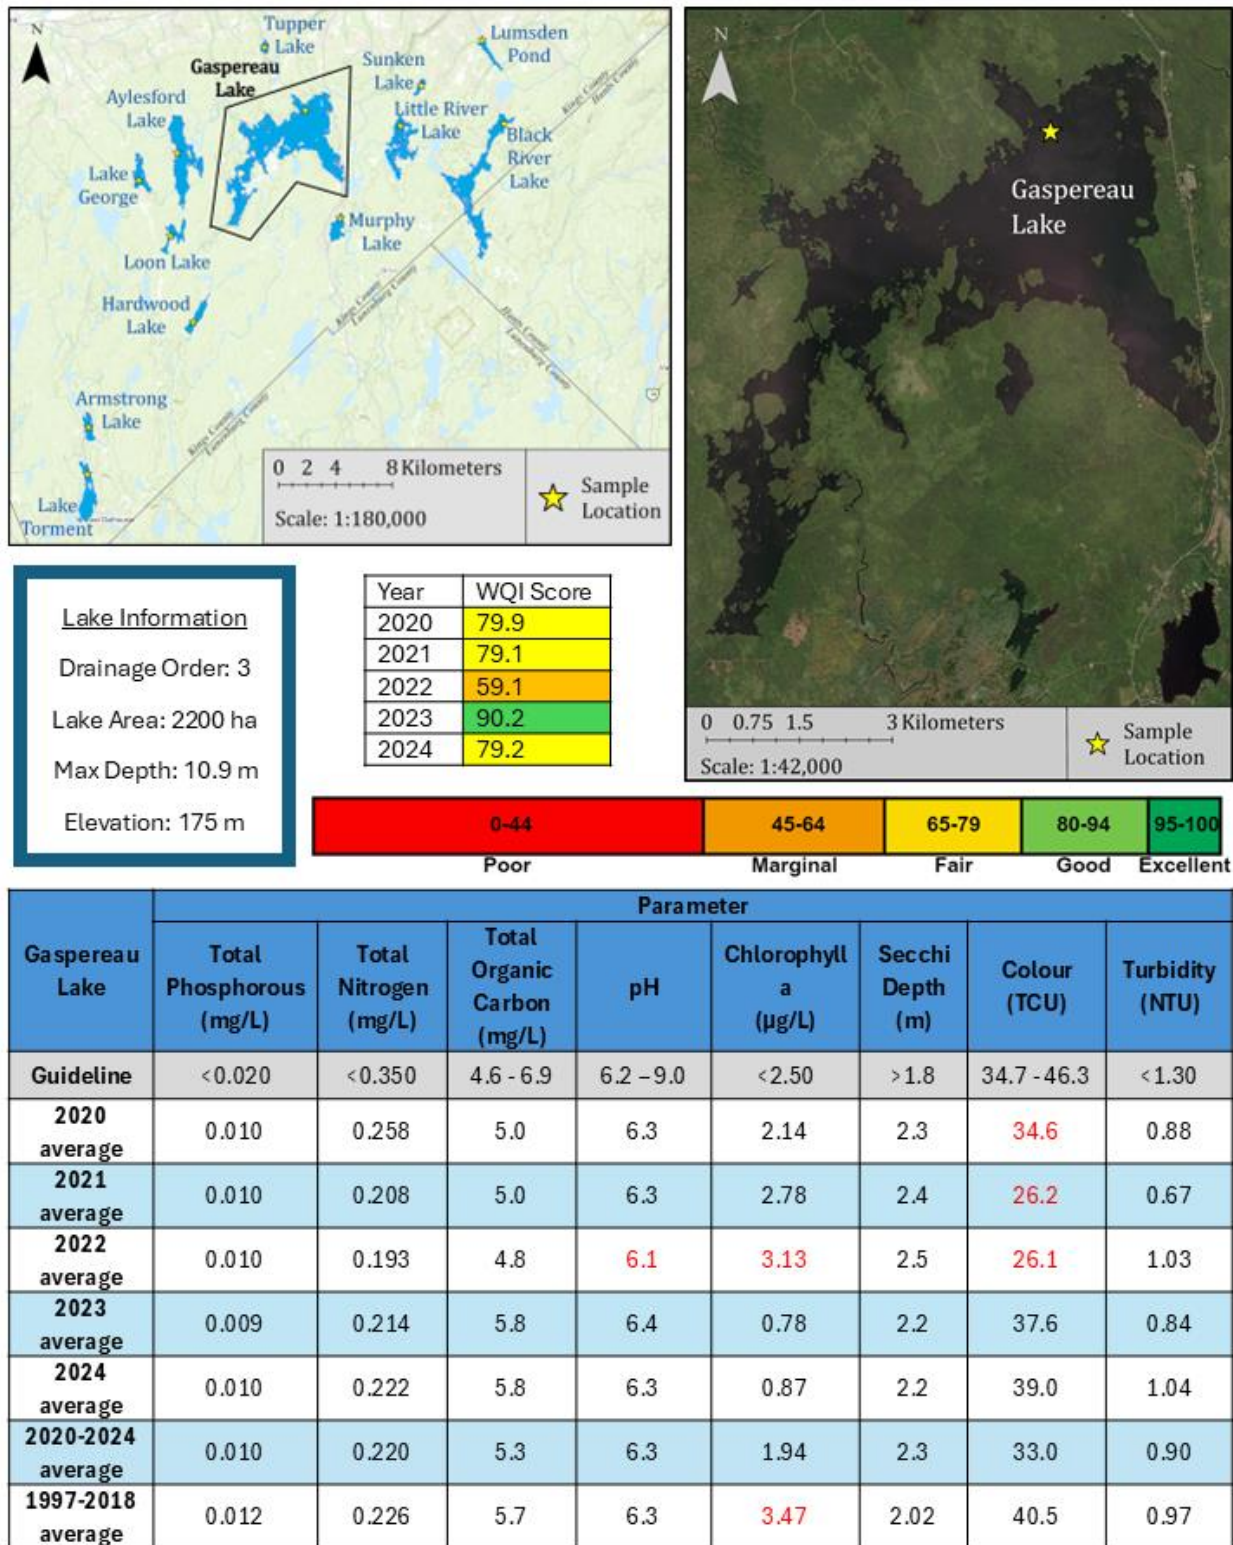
N

Tupper Lake

Lumsden Pond

Gaspereau Lake

Sunken Lake

Aylesford Lake

Little River Lake

Black River Lake

Lake George

Murphy Lake

Loon Lake

Hardwood Lake

Armstrong Lake

Lake Torment

Kings County
Hants County

Kings County
Lunenburg County

Hants County
Lunenburg County

Kings County
Lunenburg County

0 2 4 8 Kilometers

Scale: 1:180,000

Sample Location

N

Gaspereau Lake

0 0.75 1.5 3 Kilometers

Scale: 1:42,000

Sample Location

Lake Information

Drainage Order: 3

Lake Area: 2200 ha

Max Depth: 10.9 m

Elevation: 175 m

| Year | WQI Score |
|---|---|
| 2020 | 79.9 |
| 2021 | 79.1 |
| 2022 | 59.1 |
| 2023 | 90.2 |
| 2024 | 79.2 |

| 0-44 | 45-64 | 65-79 | 80-94 | 95-100 |
|---|---|---|---|---|
| Poor | Marginal | Fair | Good | Excellent |

| Gaspereau Lake | Total Phosphorous (mg/L) | Total Nitrogen (mg/L) | Total Organic Carbon (mg/L) | pH | Chlorophyll a (µg/L) | Secchi Depth (m) | Colour (TCU) | Turbidity (NTU) |
|---|---|---|---|---|---|---|---|---|
| | Parameter | | | | | | | |
| Guideline | <0.020 | <0.350 | 4.6 - 6.9 | 6.2 – 9.0 | <2.50 | >1.8 | 34.7 - 46.3 | <1.30 |
| 2020 average | 0.010 | 0.258 | 5.0 | 6.3 | 2.14 | 2.3 | 34.6 | 0.88 |
| 2021 average | 0.010 | 0.208 | 5.0 | 6.3 | 2.78 | 2.4 | 26.2 | 0.67 |
| 2022 average | 0.010 | 0.193 | 4.8 | 6.1 | 3.13 | 2.5 | 26.1 | 1.03 |
| 2023 average | 0.009 | 0.214 | 5.8 | 6.4 | 0.78 | 2.2 | 37.6 | 0.84 |
| 2024 average | 0.010 | 0.222 | 5.8 | 6.3 | 0.87 | 2.2 | 39.0 | 1.04 |
| 2020-2024 average | 0.010 | 0.220 | 5.3 | 6.3 | 1.94 | 2.3 | 33.0 | 0.90 |
| 1997-2018 average | 0.012 | 0.226 | 5.7 | 6.3 | 3.47 | 2.02 | 40.5 | 0.97 |